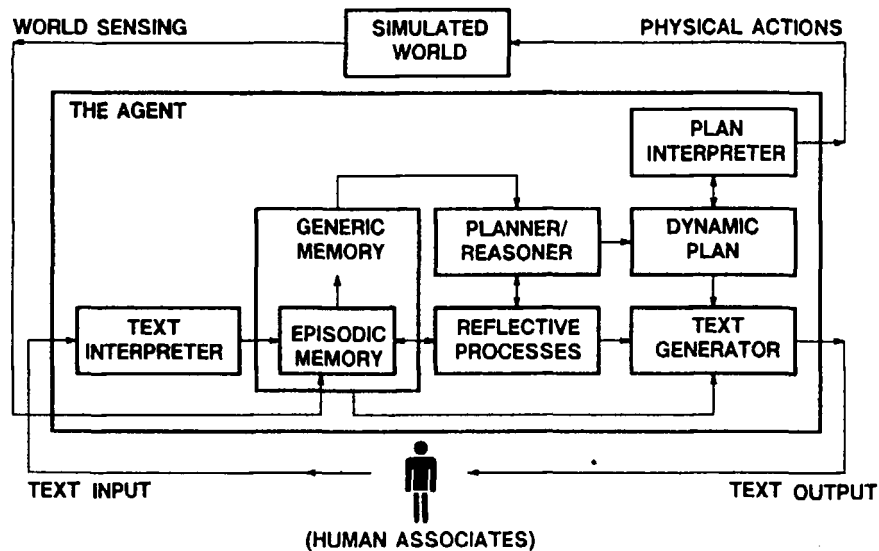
WORLD SENSING

SIMULATED WORLD

PHYSICAL ACTIONS

THE AGENT

PLAN INTERPRETER

GENERIC MEMORY

PLANNER/ REASONER

DYNAMIC PLAN

TEXT INTERPRETER

EPISODIC MEMORY

REFLECTIVE PROCESSES

TEXT GENERATOR

TEXT INPUT

TEXT OUTPUT

(HUMAN ASSOCIATES)